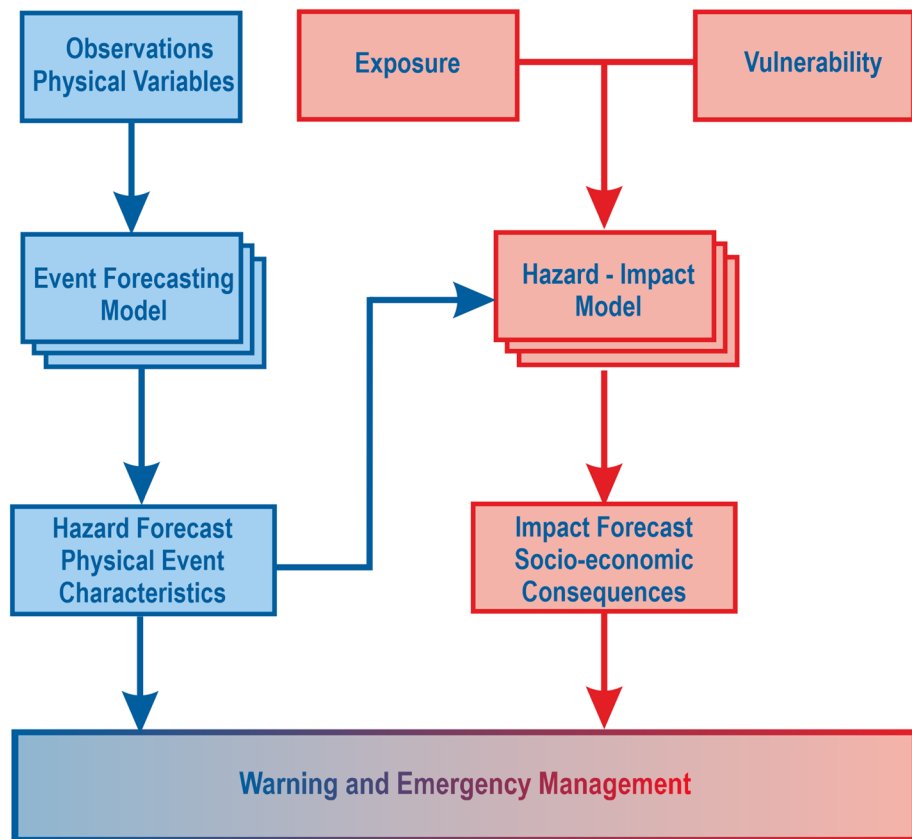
Observations Physical Variables

Exposure

Vulnerability

Event Forecasting Model

Hazard - Impact Model

Hazard Forecast Physical Event Characteristics

Impact Forecast Socio-economic Consequences

Warning and Emergency Management